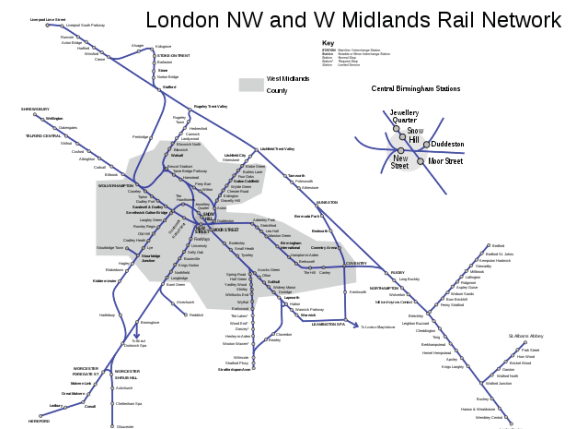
London NW and W Midlands Rail Network

Key

West Midlands County

Central Birmingham Stations

Jewellery Quarter
Snow Hill
Duddeston
Moor Street
New Street

Liverpool Lime Street
Liverpool South Parkway
Runcorn
Hartford
Winsford
Crewe
Kidsgrove
STOKE-ON-TRENT
Stone
Stafford
SHREWSBURY
Wellington
TELFORD CENTRAL
Rugeley Trent Valley
Lichfield City
Lichfield Trent Valley
WOLVERHAMPTON
Walsall
Sandwell & Dudley
Smethwick Galton Bridge
Stourbridge Junction
Kidderminster
Birmingham International
Coventry
Tamworth
Nuneaton
Hinckley
Rugby
NORTHAMPTON
Milton Keynes Central
Leighton Buzzard
Tring
Berkhamsted
Hemel Hempstead
Kings Langley
Watford Junction
Bushey
Harrow & Wealdstone
Wembley Central
St Albans Abbey
Leamington Spa
Warwick
Solihull
Dorridge
Lapworth
Stratford-upon-Avon
Bromsgrove
WORCESTER FOREGATE ST
WORCESTER SHRUB HILL
Malvern Link
Great Malvern
Ledbury
HEREFORD
Droitwich Spa
Cheltenham Spa
Gloucester
Redditch
Long Buckby
To London Marylebone